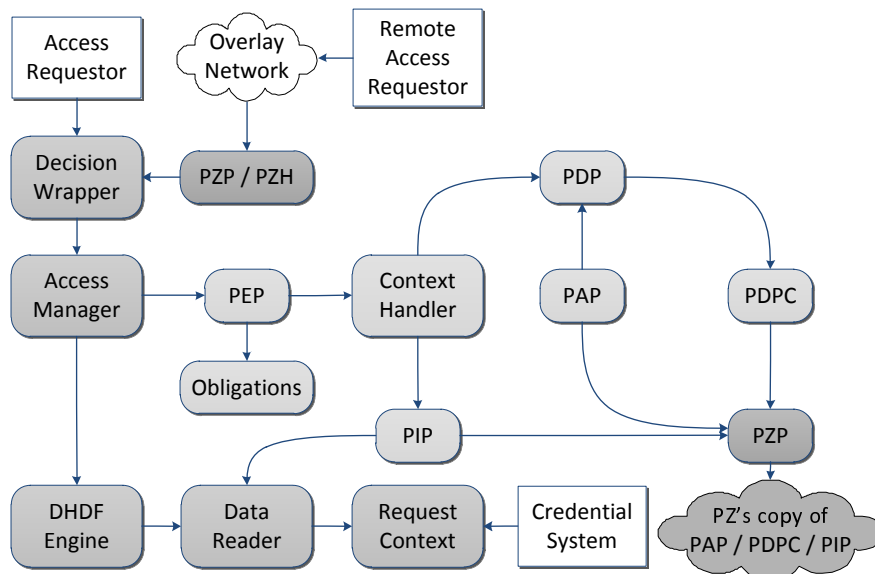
Access Requestor

Overlay Network

Remote Access Requestor

Decision Wrapper

PZP / PZH

PDP

Access Manager

PEP

Context Handler

PAP

PDPC

Obligations

PIP

PZP

DHDF Engine

Data Reader

Request Context

Credential System

PZ's copy of PAP / PDPC / PIP